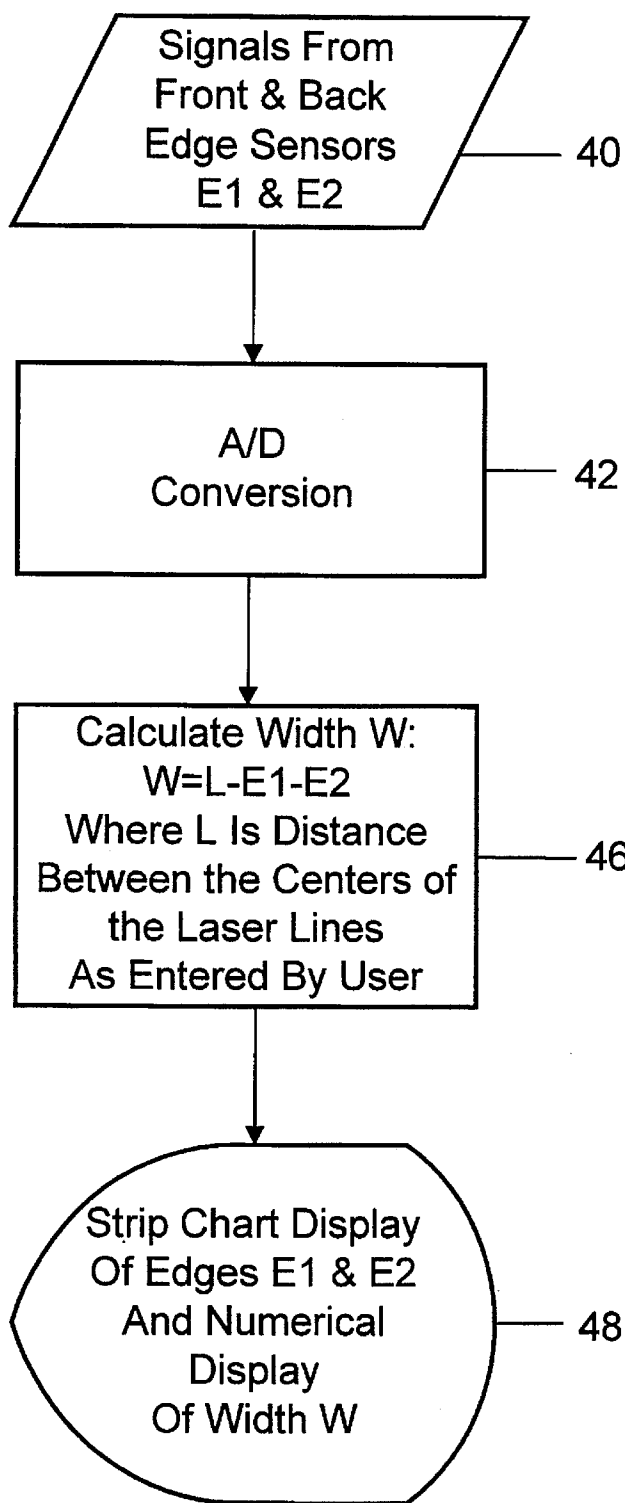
Signals From Front & Back Edge Sensors E1 & E2

40

A/D Conversion

42

Calculate Width W: W=L-E1-E2 Where L Is Distance Between the Centers of the Laser Lines As Entered By User

46

Strip Chart Display Of Edges E1 & E2 And Numerical Display Of Width W

48